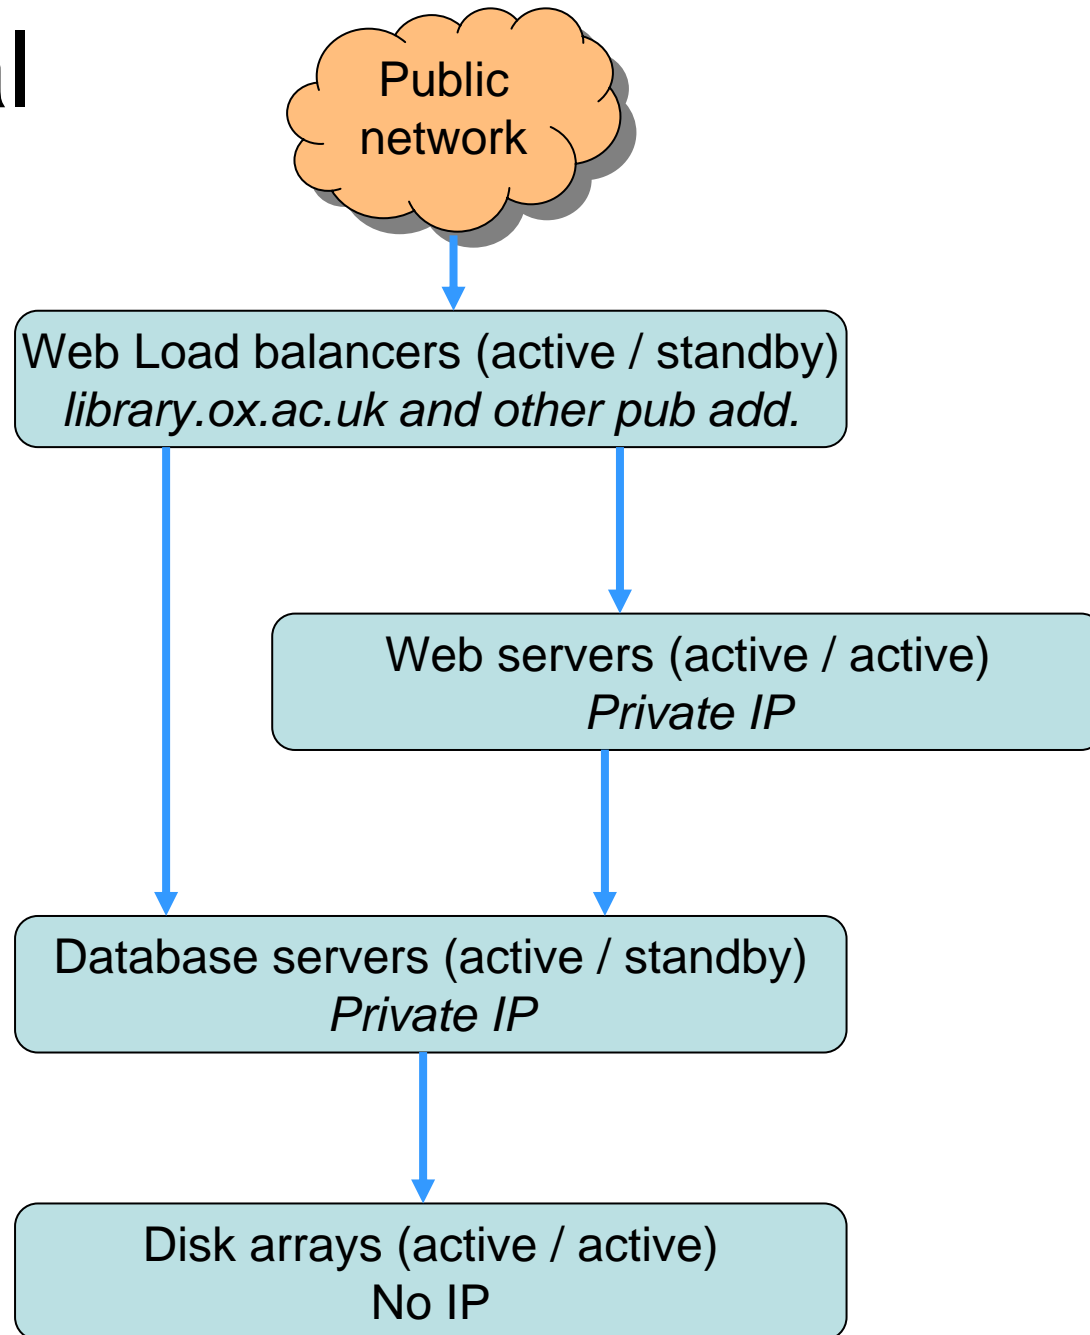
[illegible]

Public network

Web Load balancers (active / standby)
*library.ox.ac.uk and other pub add.*

Web servers (active / active)
*Private IP*

Database servers (active / standby)
*Private IP*

Disk arrays (active / active)
No IP